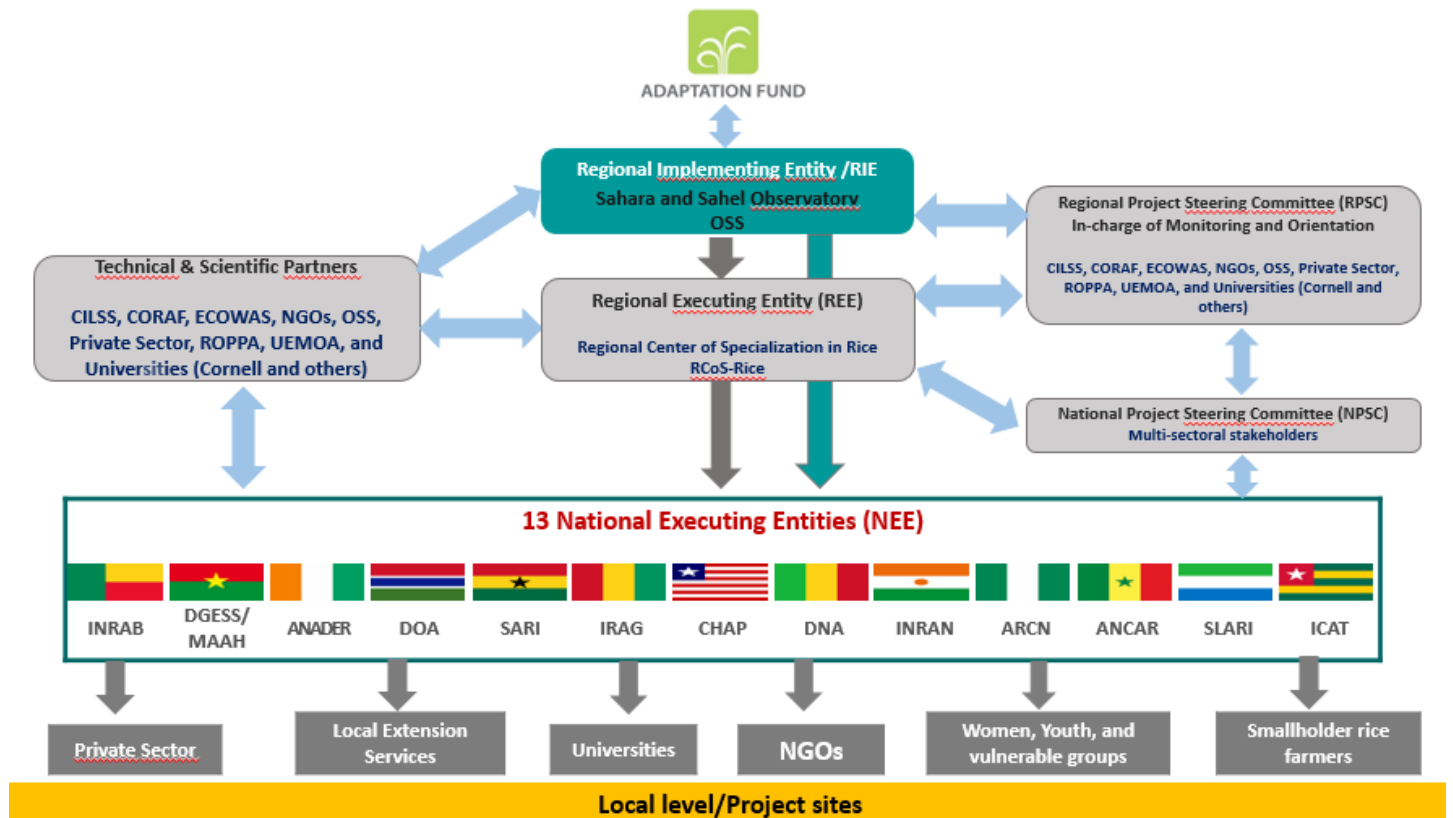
ADAPTATION FUND

Regional Implementing Entity /RIE
Sahara and Sahel Observatory
OSS

Regional Project Steering Committee (RPSC)
In-charge of Monitoring and Orientation

CILSS, CORAF, ECOWAS, NGOs, OSS, Private Sector, ROPPA, UEMOA, and Universities (Cornell and others)

Technical & Scientific Partners

CILSS, CORAF, ECOWAS, NGOs, OSS, Private Sector, ROPPA, UEMOA, and Universities (Cornell and others)

Regional Executing Entity (REE)

Regional Center of Specialization in Rice
RCoS-Rice

National Project Steering Committee (NPSC)
Multi-sectoral stakeholders

13 National Executing Entities (NEE)

INRAB
DGESS/ MAAH
ANADER
DOA
SARI
IRAG
CHAP
DNA
INRAN
ARCN
ANCAR
SLARI
ICAT

Private Sector
Local Extension Services
Universities
NGOs
Women, Youth, and vulnerable groups
Smallholder rice farmers

Local level/Project sites